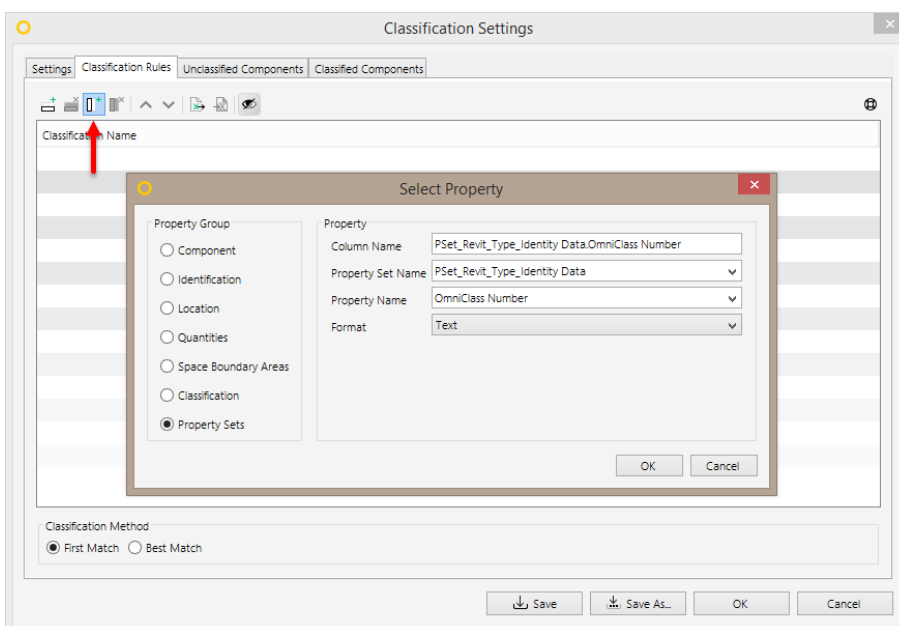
Classification Settings

Settings | Classification Rules | Unclassified Components | Classified Components

Classification Name

Select Property

Property Group
Component
Identification
Location
Quantities
Space Boundary Areas
Classification
Property Sets

Property
Column Name PSet_Revit_Type_Identity Data.OmniClass Number
Property Set Name PSet_Revit_Type_Identity Data
Property Name OmniClass Number
Format Text

OK Cancel

Classification Method
First Match Best Match

Save Save As... OK Cancel